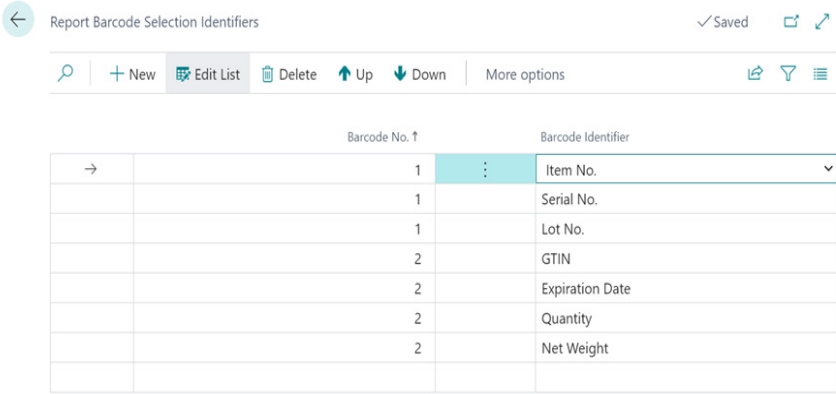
Report Barcode Selection Identifiers

✓Saved

New Edit List Delete Up Down More options

| Barcode No. ↑ | Barcode Identifier |
|---|---|
| 1 | Item No. |
| 1 | Serial No. |
| 1 | Lot No. |
| 2 | GTIN |
| 2 | Expiration Date |
| 2 | Quantity |
| 2 | Net Weight |